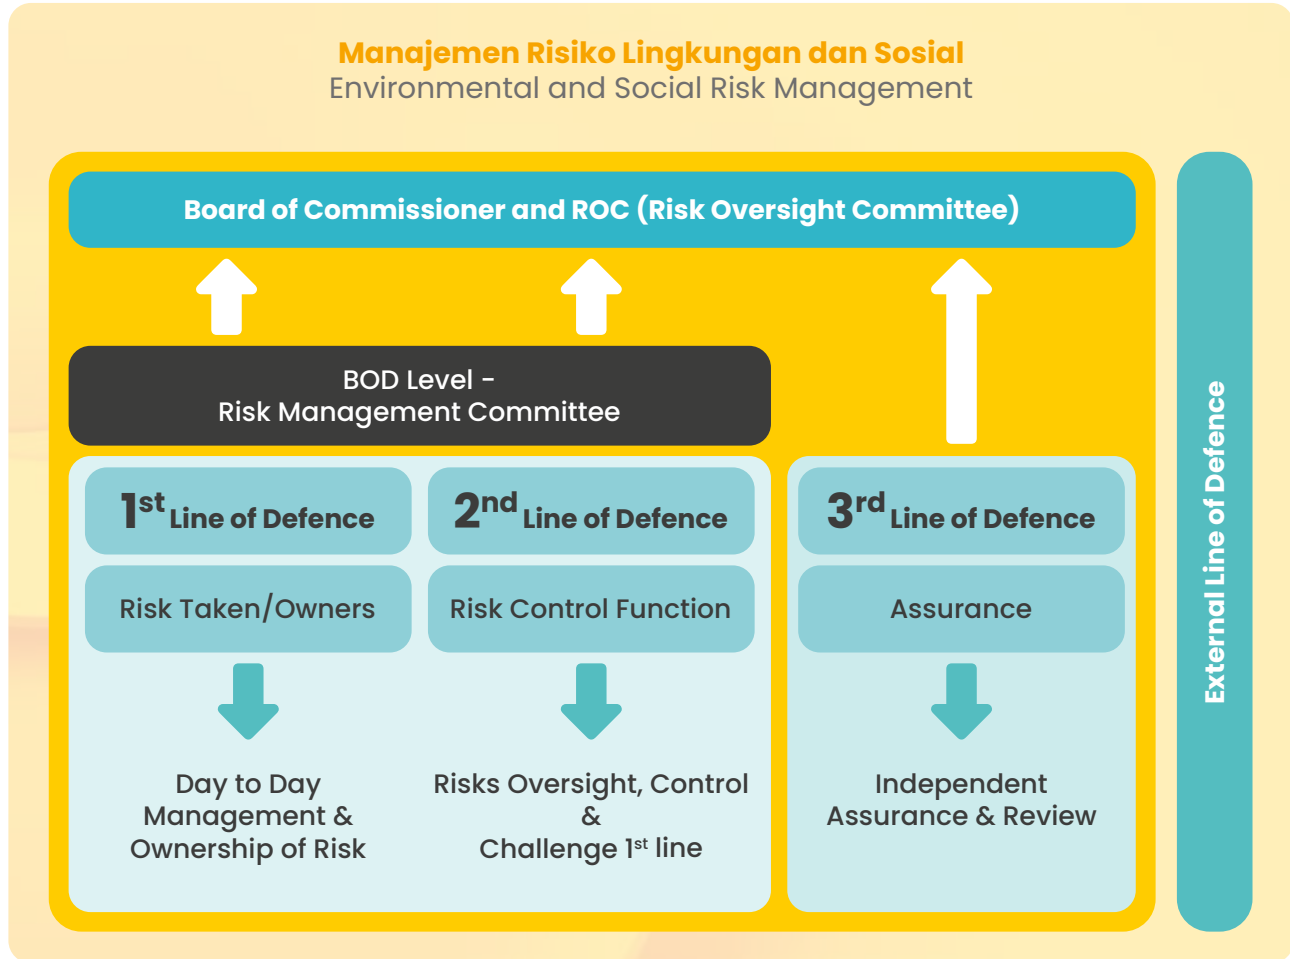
Manajemen Risiko Lingkungan dan Sosial
Environmental and Social Risk Management

Board of Commissioner and ROC (Risk Oversight Committee)

BOD Level - Risk Management Committee

1$^{st}$ Line of Defence

Risk Taken/Owners

Day to Day Management & Ownership of Risk

2$^{nd}$ Line of Defence

Risk Control Function

Risks Oversight, Control & Challenge 1$^{st}$ line

3$^{rd}$ Line of Defence

Assurance

Independent Assurance & Review

External Line of Defence